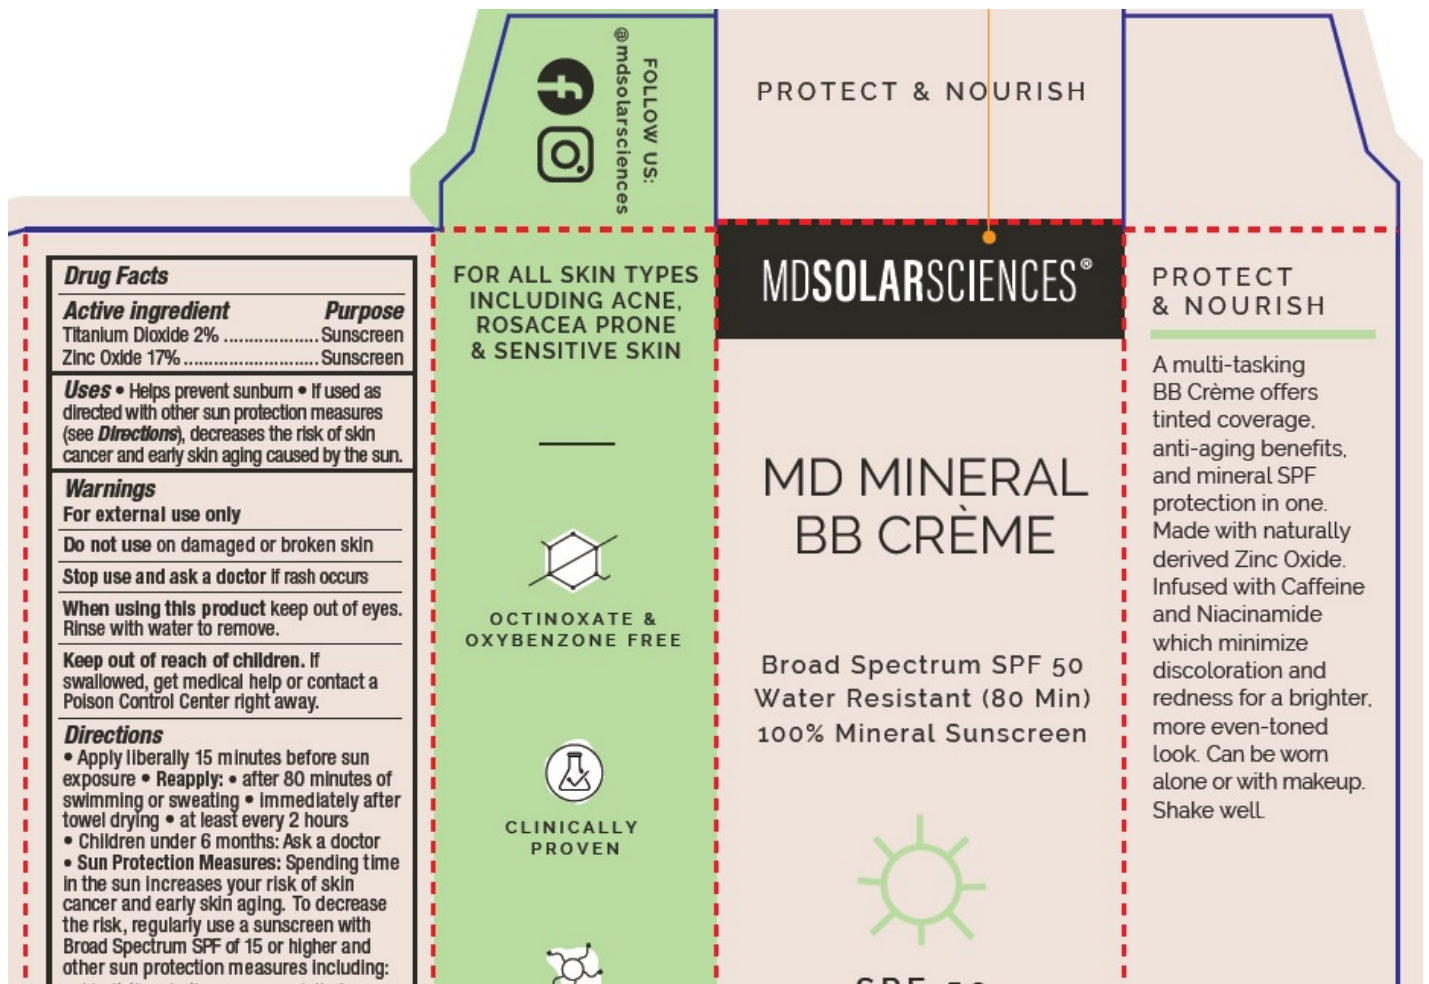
Drug Facts

| Active ingredient | Purpose |
|---|---|
| Titanium Dioxide 2% | Sunscreen |
| Zinc Oxide 17% | Sunscreen |

Uses • Helps prevent sunburn • If used as directed with other sun protection measures (see Directions), decreases the risk of skin cancer and early skin aging caused by the sun.

Warnings
For external use only

Do not use on damaged or broken skin

Stop use and ask a doctor if rash occurs

When using this product keep out of eyes. Rinse with water to remove.

Keep out of reach of children. If swallowed, get medical help or contact a Poison Control Center right away.

Directions
• Apply liberally 15 minutes before sun exposure • Reapply: • after 80 minutes of swimming or sweating • immediately after towel drying • at least every 2 hours
• Children under 6 months: Ask a doctor
• Sun Protection Measures: Spending time in the sun increases your risk of skin cancer and early skin aging. To decrease the risk, regularly use a sunscreen with Broad Spectrum SPF of 15 or higher and other sun protection measures including:

FOLLOW US:
@mdsolarsciences

FOR ALL SKIN TYPES INCLUDING ACNE, ROSACEA PRONE & SENSITIVE SKIN

OCTINOXATE & OXYBENZONE FREE

CLINICALLY PROVEN

PROTECT & NOURISH

MDSOLARSCIENCES®

MD MINERAL BB CRÈME

Broad Spectrum SPF 50
Water Resistant (80 Min)
100% Mineral Sunscreen

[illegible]

PROTECT & NOURISH

A multi-tasking BB Crème offers tinted coverage, anti-aging benefits, and mineral SPF protection in one. Made with naturally derived Zinc Oxide. Infused with Caffeine and Niacinamide which minimize discoloration and redness for a brighter, more even-toned look. Can be worn alone or with makeup. Shake well.